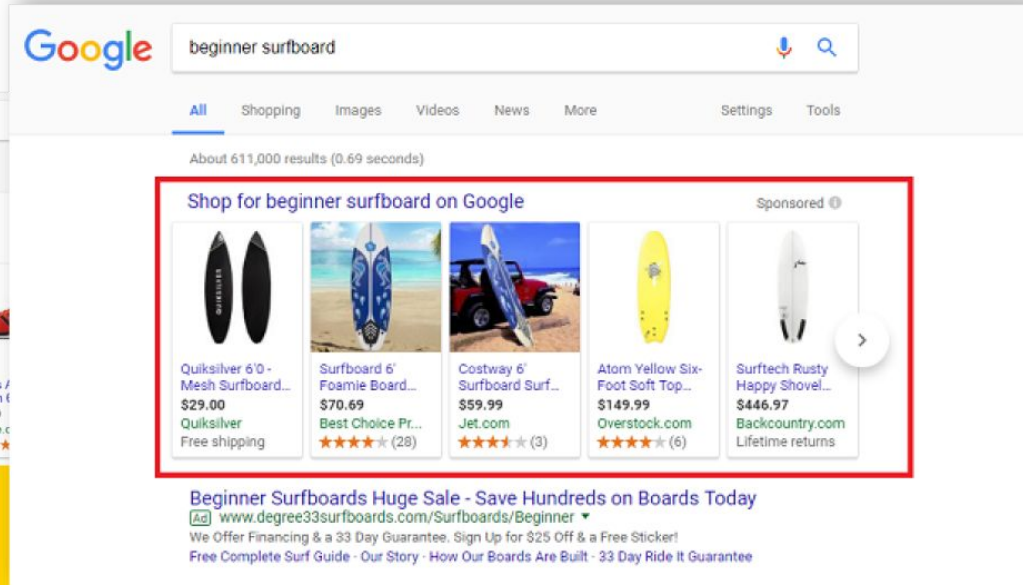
Google

beginner surfboard

All Shopping Images Videos News More Settings Tools

About 611,000 results (0.69 seconds)

Shop for beginner surfboard on Google

Sponsored

Quiksilver 6'0 - Mesh Surfboard...
$29.00
Quiksilver
Free shipping

Surfboard 6' Foamie Board...
$70.69
Best Choice Pr...
(28)

Costway 6' Surfboard Surf...
$59.99
Jet.com
(3)

Atom Yellow Six-Foot Soft Top...
$149.99
Overstock.com
(6)

Surftech Rusty Happy Shovel...
$446.97
Backcountry.com
Lifetime returns

Beginner Surfboards Huge Sale - Save Hundreds on Boards Today
Ad www.degree33surfboards.com/Surfboards/Beginner
We Offer Financing & a 33 Day Guarantee. Sign Up for $25 Off & a Free Sticker!
Free Complete Surf Guide · Our Story · How Our Boards Are Built · 33 Day Ride It Guarantee